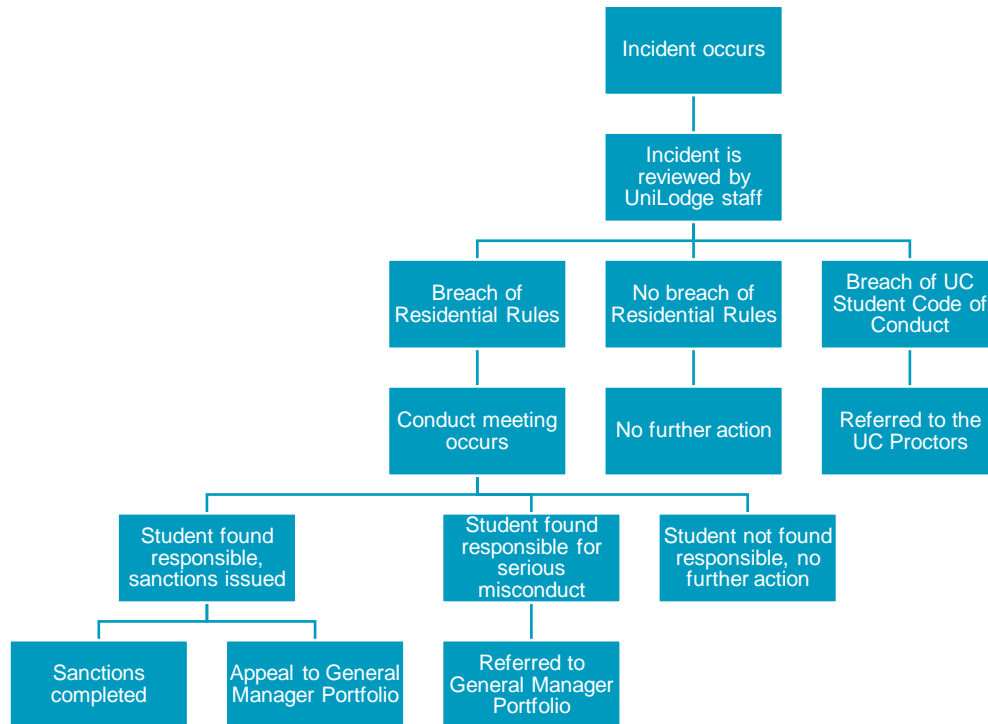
Incident occurs

Incident is reviewed by UniLodge staff

Breach of Residential Rules

No breach of Residential Rules

Breach of UC Student Code of Conduct

Conduct meeting occurs

No further action

Referred to the UC Proctors

Student found responsible, sanctions issued

Student found responsible for serious misconduct

Student not found responsible, no further action

Sanctions completed

Appeal to General Manager Portfolio

Referred to General Manager Portfolio